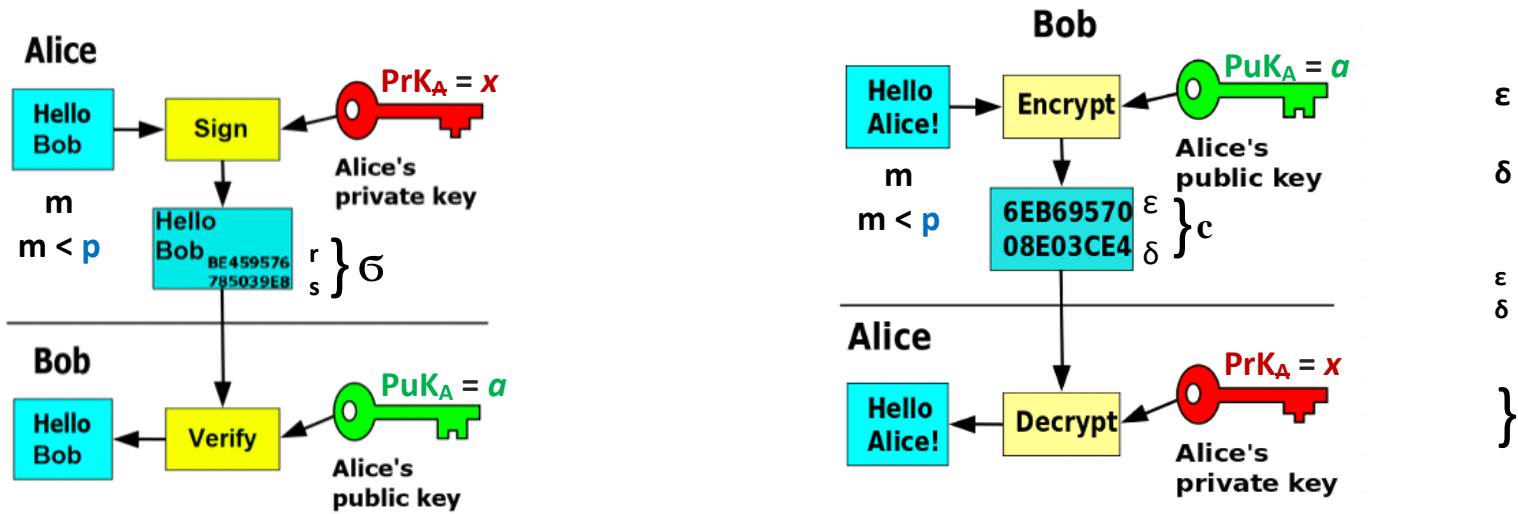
Alice

Hello Bob

Sign

$PrK_A = x$

Alice's private key

m

m < p

Hello Bob BE459576 785039E8

r

s

} σ

Bob

Hello Bob

Verify

$PuK_A = a$

Alice's public key

Bob

Hello Alice!

Encrypt

$PuK_A = a$

Alice's public key

m

m < p

6EB69570 08E03CE4

ε

δ

} c

Alice

Hello Alice!

Decrypt

$PrK_A = x$

Alice's private key

ε

δ

ε

δ

}